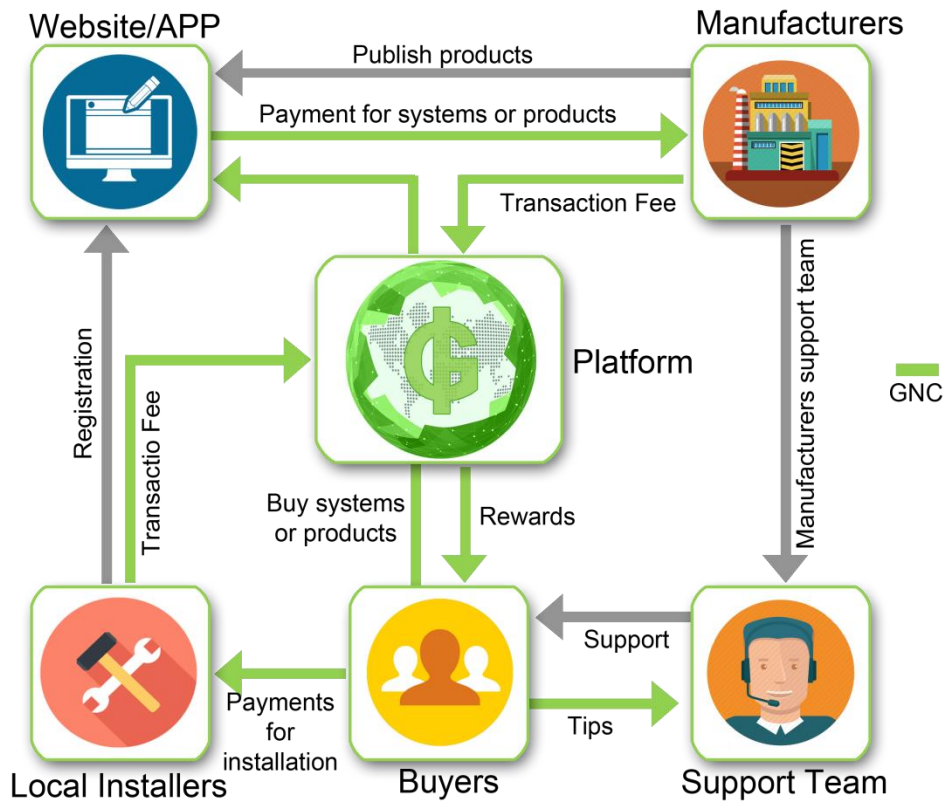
Website/APP

Manufacturers

Publish products

Payment for systems or products

Transaction Fee

Platform

GNC

Registration

Transactio Fee

Manufacturers support team

Buy systems or products

Rewards

Support

Payments for installation

Tips

Local Installers

Buyers

Support Team